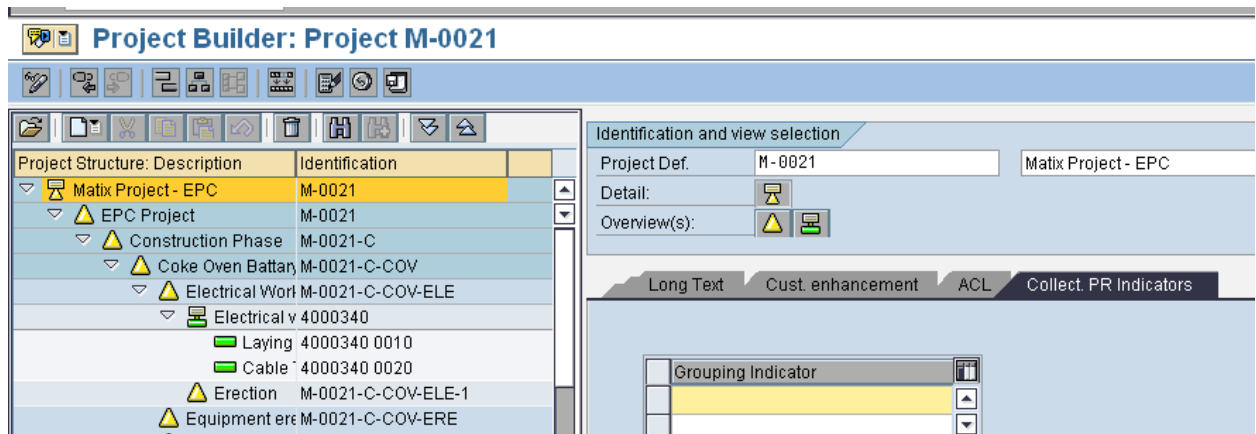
Project Builder: Project M-0021

| Project Structure: Description | Identification |
|---|---|
| Matix Project - EPC | M-0021 |
| EPC Project | M-0021 |
| Construction Phase | M-0021-C |
| Coke Oven Battery | M-0021-C-COV |
| Electrical Work | M-0021-C-COV-ELE |
| Electrical v | 4000340 |
| Laying | 4000340 0010 |
| Cable | 4000340 0020 |
| Erection | M-0021-C-COV-ELE-1 |
| Equipment ere | M-0021-C-COV-ERE |

Identification and view selection

Project Def. M-0021 Matix Project - EPC

Detail:

Overview(s):

Long Text Cust. enhancement ACL Collect. PR Indicators

Grouping Indicator